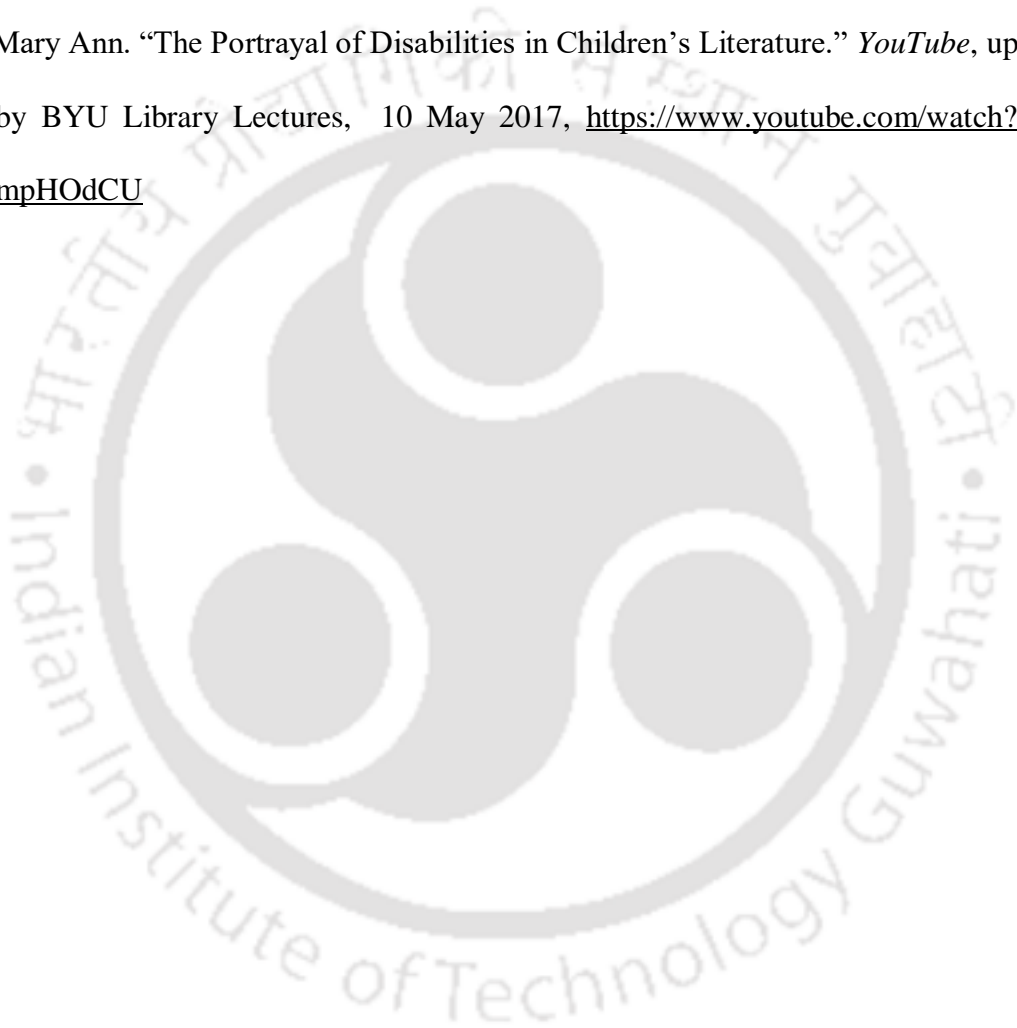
Mary Ann. “The Portrayal of Disabilities in Children’s Literature.” *YouTube*, up

by BYU Library Lectures, 10 May 2017, https://www.youtube.com/watch?

mpHOdCU

Indian Institute of Technology Guwahati